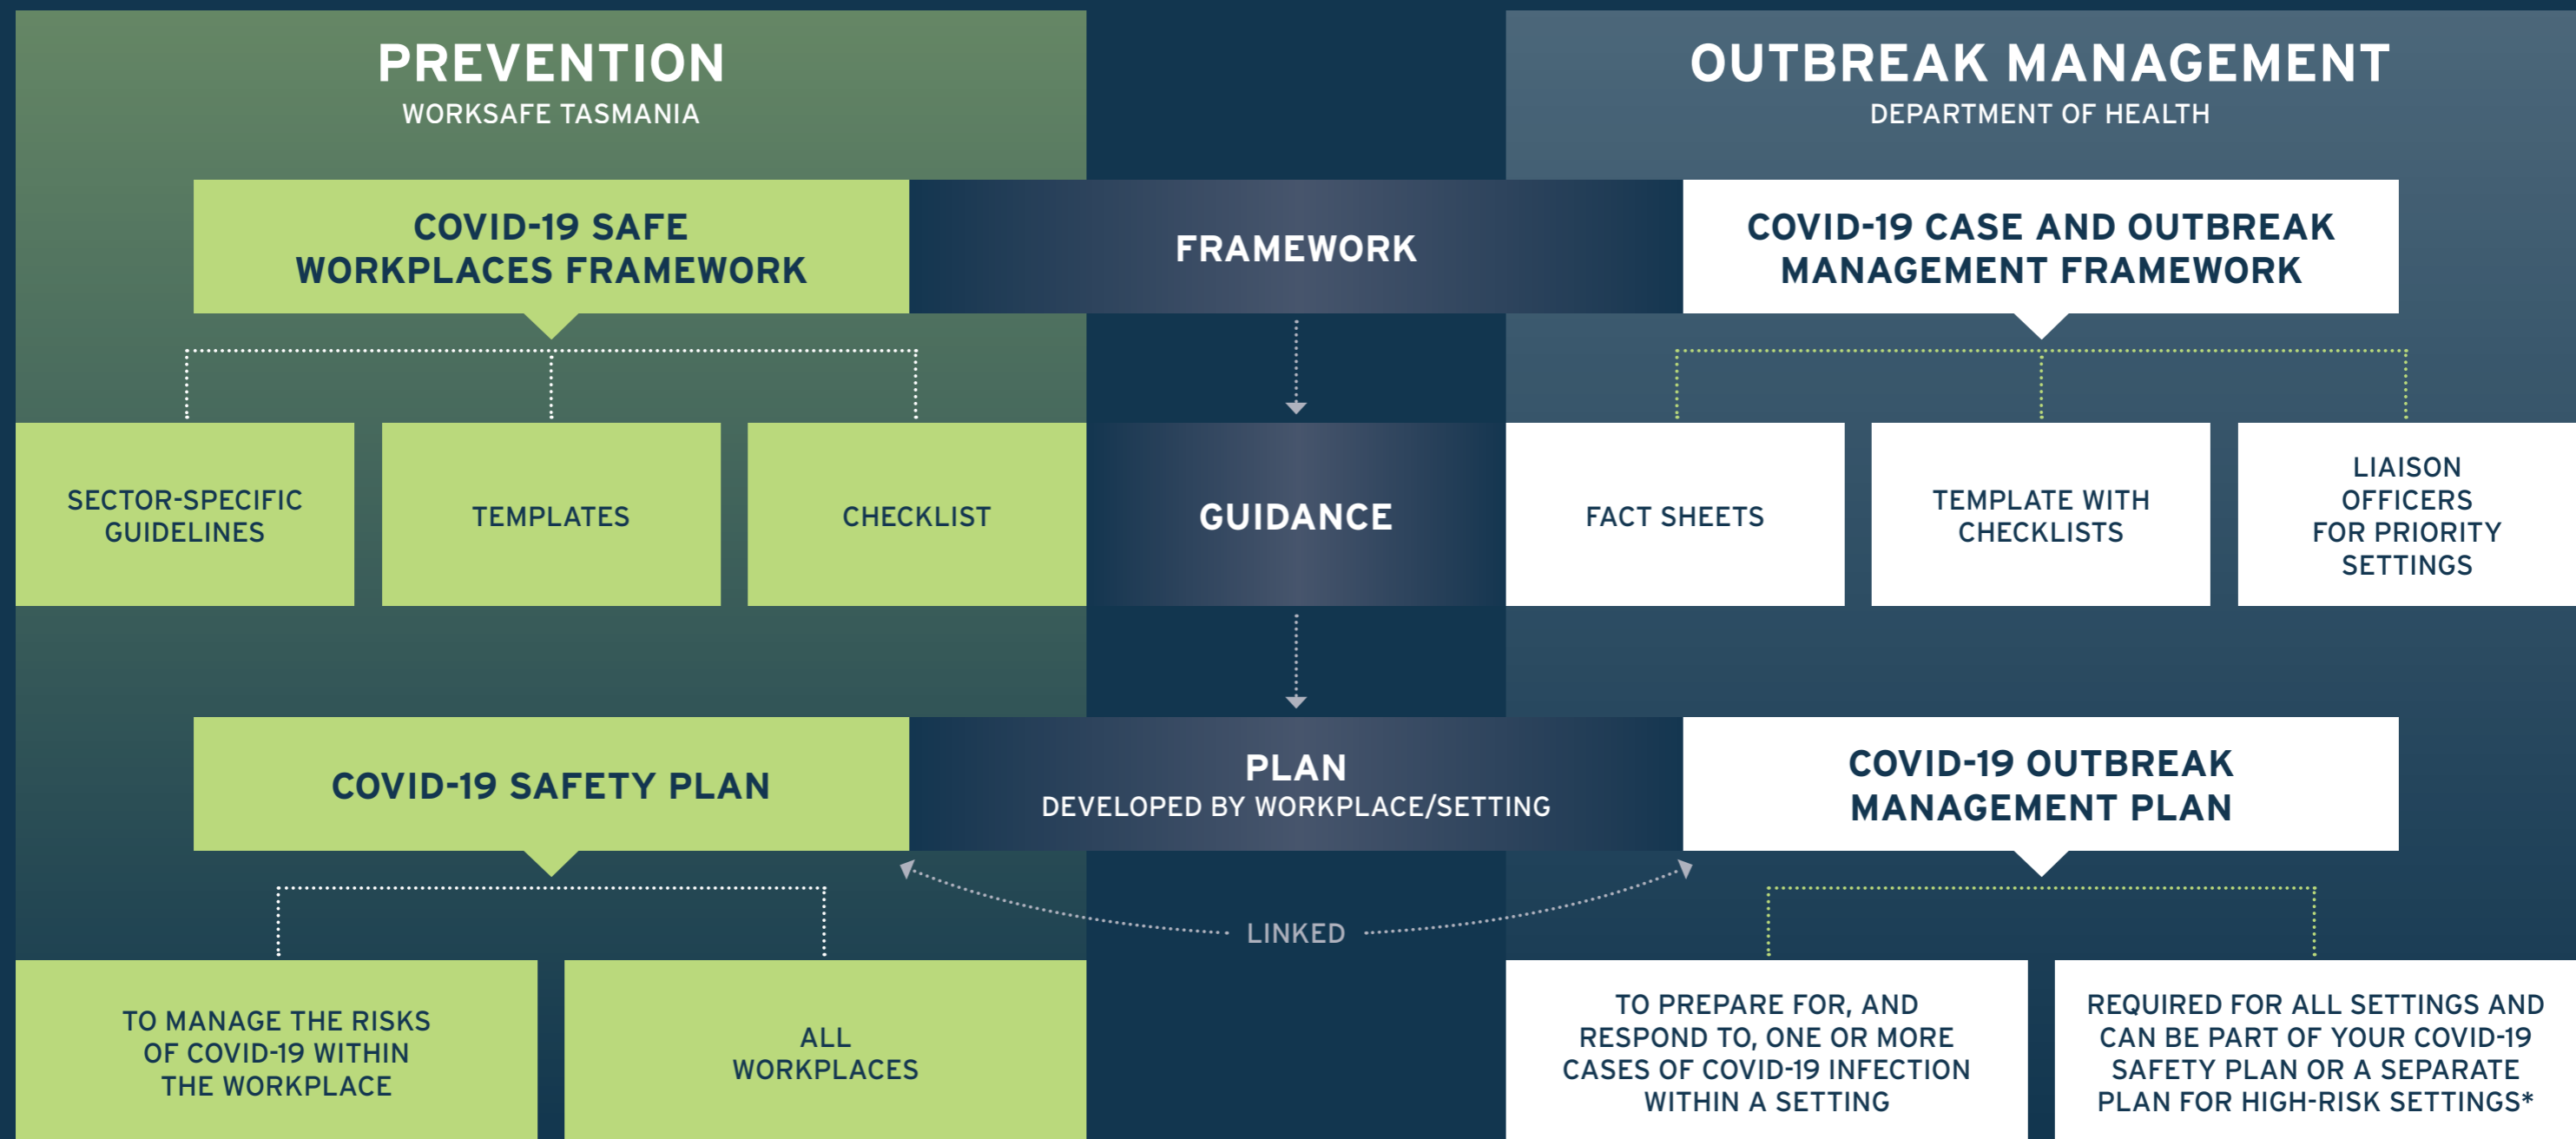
PREVENTION
WORKSAFE TASMANIA

OUTBREAK MANAGEMENT
DEPARTMENT OF HEALTH

COVID-19 SAFE WORKPLACES FRAMEWORK

FRAMEWORK

COVID-19 CASE AND OUTBREAK MANAGEMENT FRAMEWORK

SECTOR-SPECIFIC GUIDELINES

TEMPLATES

CHECKLIST

GUIDANCE

FACT SHEETS

TEMPLATE WITH CHECKLISTS

LIAISON OFFICERS FOR PRIORITY SETTINGS

COVID-19 SAFETY PLAN

PLAN
DEVELOPED BY WORKPLACE/SETTING

COVID-19 OUTBREAK MANAGEMENT PLAN

LINKED

TO MANAGE THE RISKS OF COVID-19 WITHIN THE WORKPLACE

ALL WORKPLACES

TO PREPARE FOR, AND RESPOND TO, ONE OR MORE CASES OF COVID-19 INFECTION WITHIN A SETTING

REQUIRED FOR ALL SETTINGS AND CAN BE PART OF YOUR COVID-19 SAFETY PLAN OR A SEPARATE PLAN FOR HIGH-RISK SETTINGS*